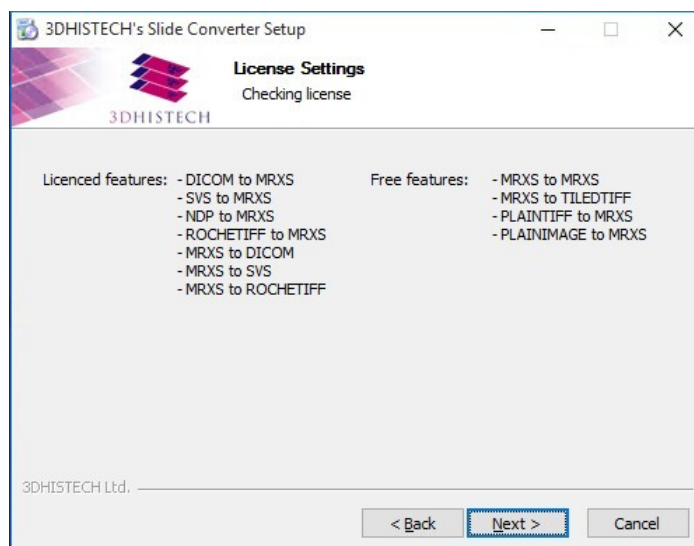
3DHISTECH's Slide Converter Setup

3DHISTECH

License Settings
Checking license

Licenced features:
- DICOM to MRXS
- SVS to MRXS
- NDP to MRXS
- ROCHETIFF to MRXS
- MRXS to DICOM
- MRXS to SVS
- MRXS to ROCHETIFF

Free features:
- MRXS to MRXS
- MRXS to TILEDTIFF
- PLAINTIFF to MRXS
- PLAINIMAGE to MRXS

3DHISTECH Ltd.

< Back
Next >
Cancel